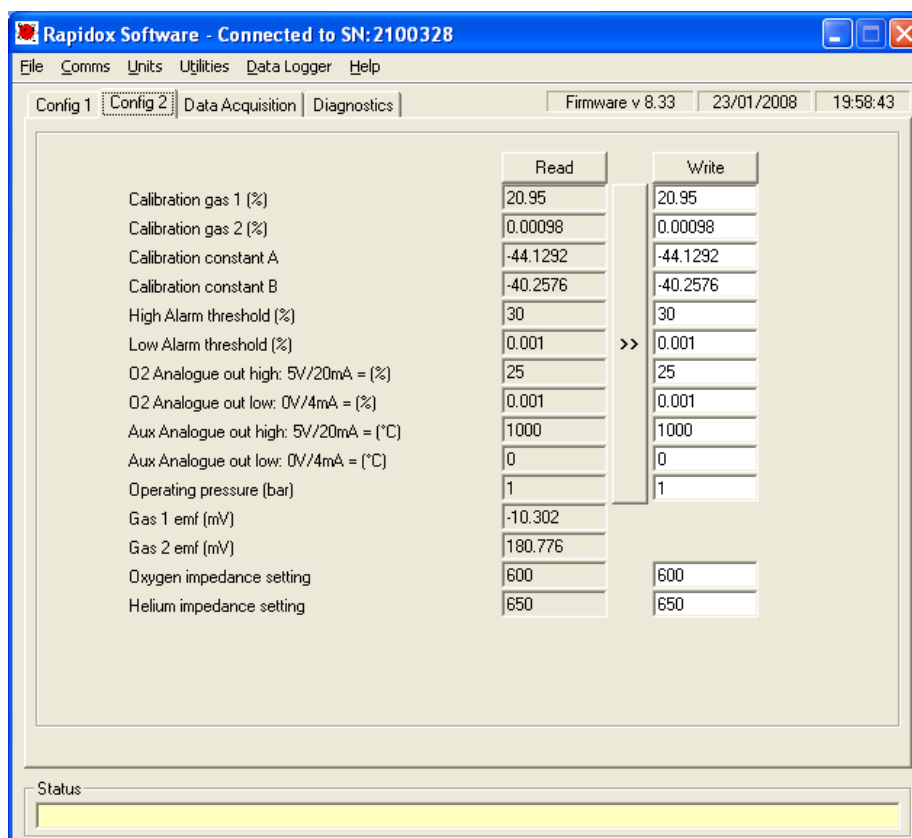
Rapidox Software - Connected to SN: 2100328

File Comms Units Utilities Data Logger Help

Config 1 Config 2 Data Acquisition Diagnostics Firmware v 8.33 23/01/2008 19:58:43

| | Read | | Write |
|---|---|---|---|
| Calibration gas 1 (%) | 20.95 | | 20.95 |
| Calibration gas 2 (%) | 0.00098 | | 0.00098 |
| Calibration constant A | -44.1292 | | -44.1292 |
| Calibration constant B | -40.2576 | | -40.2576 |
| High Alarm threshold (%) | 30 | | 30 |
| Low Alarm threshold (%) | 0.001 | >> | 0.001 |
| O2 Analogue out high: 5V/20mA = (%) | 25 | | 25 |
| O2 Analogue out low: 0V/4mA = (%) | 0.001 | | 0.001 |
| Aux Analogue out high: 5V/20mA = (°C) | 1000 | | 1000 |
| Aux Analogue out low: 0V/4mA = (°C) | 0 | | 0 |
| Operating pressure (bar) | 1 | | 1 |
| Gas 1 emf (mV) | -10.302 | | |
| Gas 2 emf (mV) | 180.776 | | |
| Oxygen impedance setting | 600 | | 600 |
| Helium impedance setting | 650 | | 650 |

Status